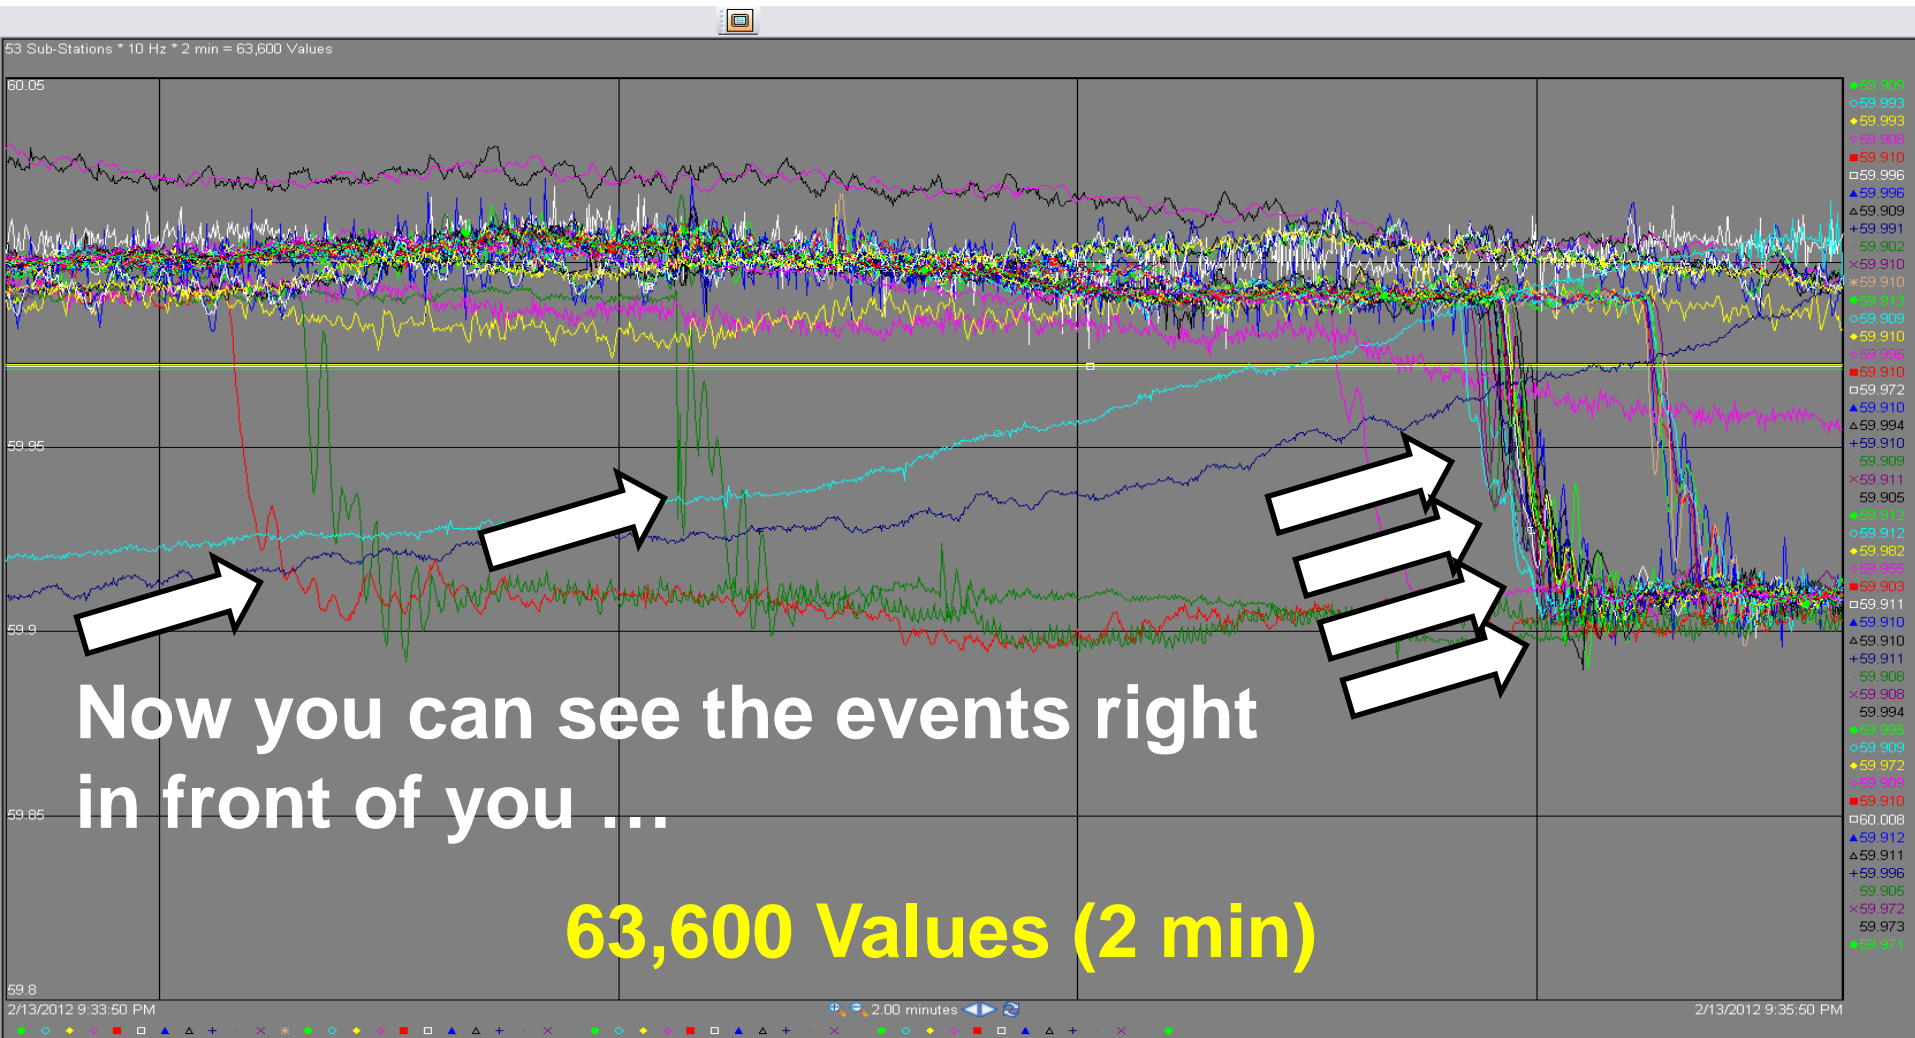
53 Sub-Stations * 10 Hz * 2 min = 63,600 Values

60.05

59.95

59.9

59.85

59.8

59.909
59.993
59.993
59.908
59.910
59.996
59.996
59.909
59.991
59.902
59.910
59.910
59.913
59.909
59.910
59.996
59.910
59.972
59.910
59.994
59.910
59.909
59.911
59.905
59.912
59.912
59.982
59.955
59.903
59.911
59.910
59.910
59.911
59.908
59.908
59.994
59.995
59.909
59.972
59.909
59.910
60.008
59.912
59.911
59.996
59.905
59.972
59.973
59.971

Now you can see the events right in front of you …

63,600 Values (2 min)

2/13/2012 9:33:50 PM

2.00 minutes

2/13/2012 9:35:50 PM